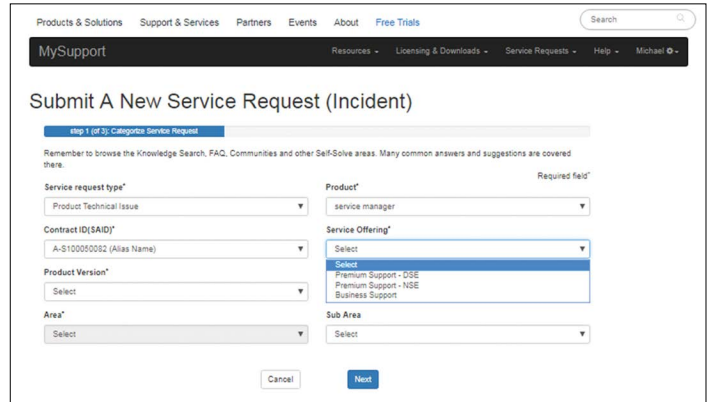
Products & Solutions Support & Services Partners Events About Free Trials

Search

MySupport

Resources ▾ Licensing & Downloads ▾ Service Requests ▾ Help ▾ Michael ⚙ ▾

Submit A New Service Request (Incident)

step 1 (of 3): Categorize Service Request

Remember to browse the Knowledge Search, FAQ, Communities and other Self-Solve areas. Many common answers and suggestions are covered there.

Required field*

Service request type*

Product Technical Issue

Product*

service manager

Contract ID(SAID)*

A-S100050082 (Alias Name)

Service Offering*

Select

Select
Premium Support - DSE
Premium Support - NSE
Business Support

Product Version*

Select

Area*

Select

Sub Area

Select

Cancel

Next